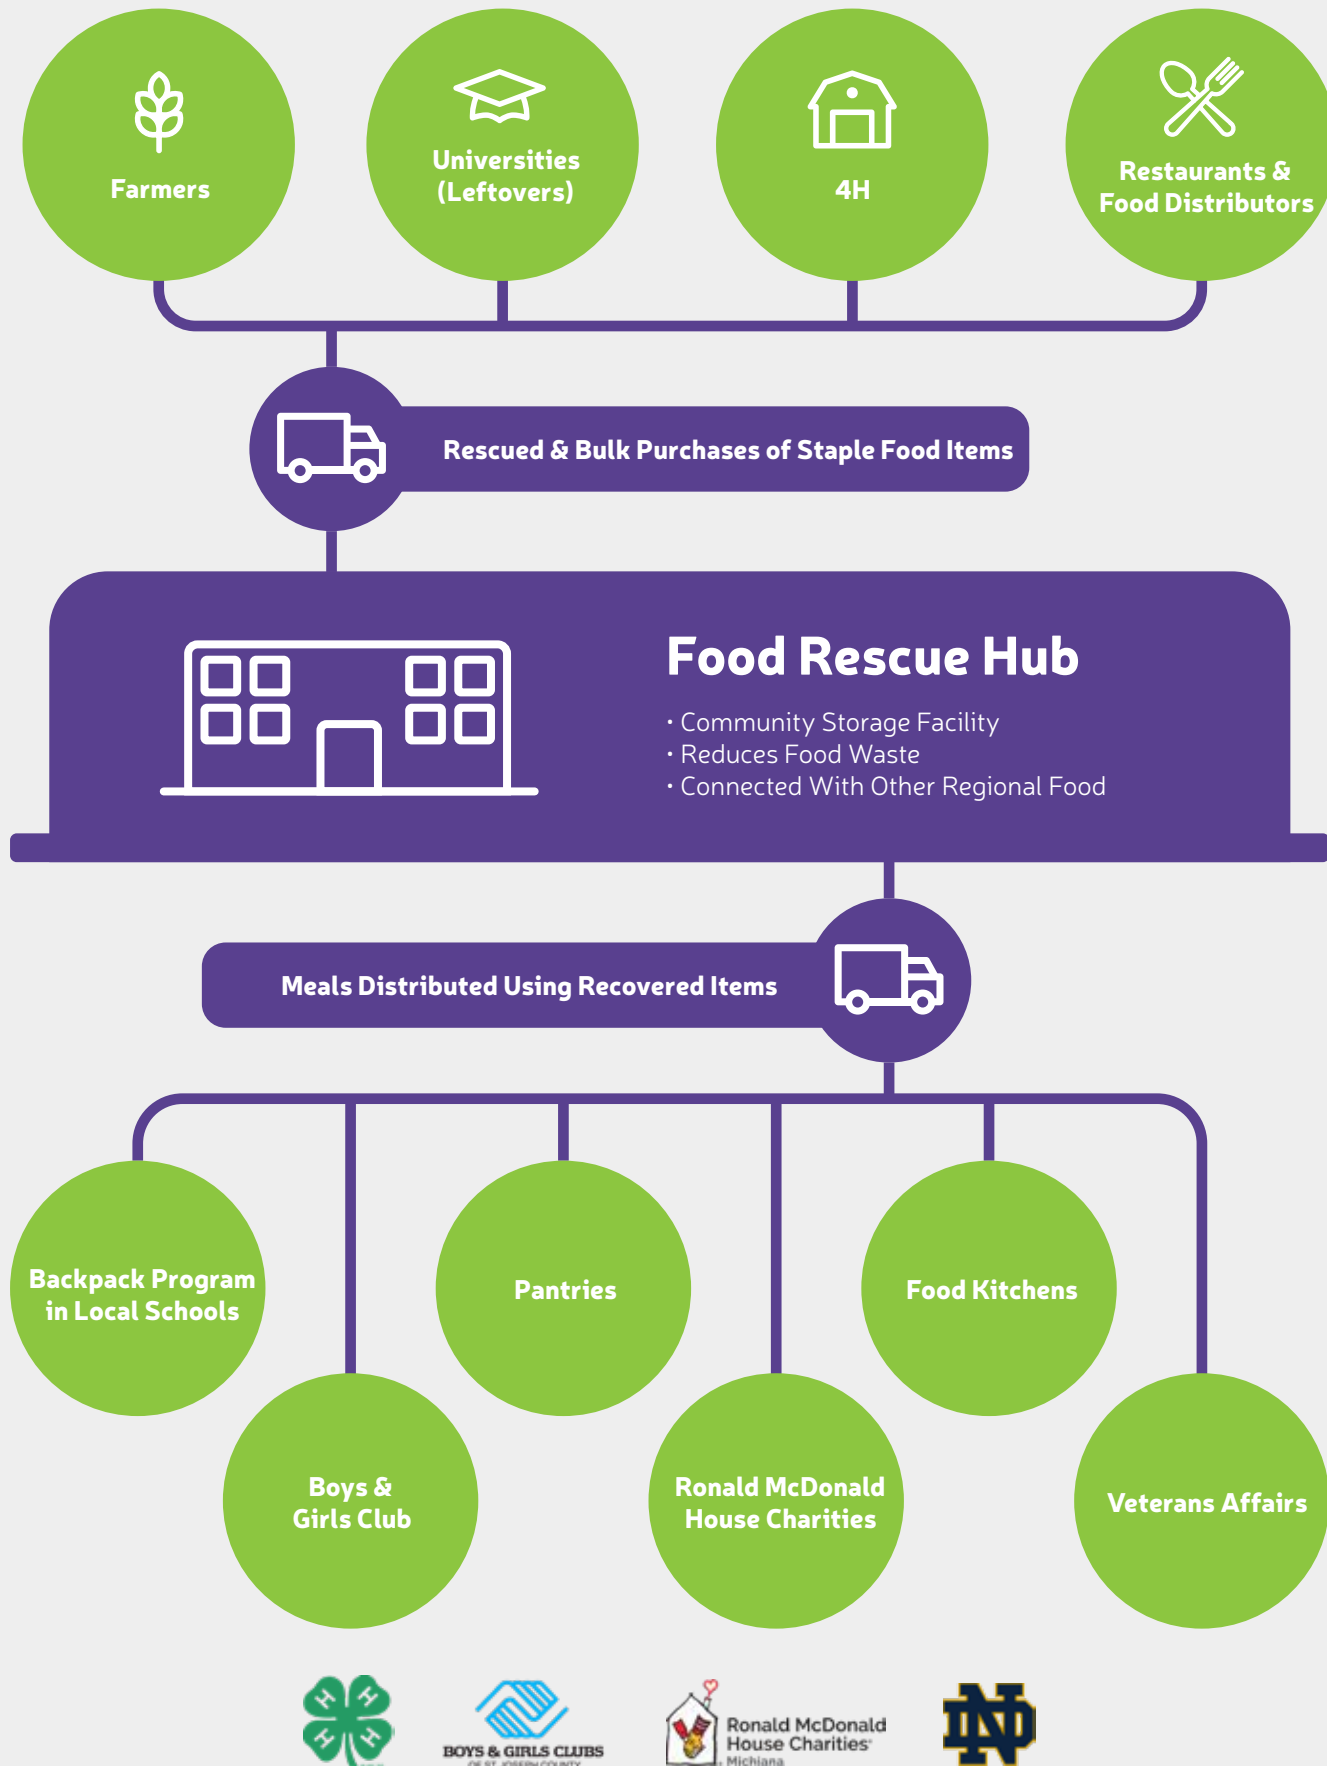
Farmers

Universities (Leftovers)

4H

Restaurants & Food Distributors

Rescued & Bulk Purchases of Staple Food Items

Food Rescue Hub

· Community Storage Facility
· Reduces Food Waste
· Connected With Other Regional Food

Meals Distributed Using Recovered Items

Backpack Program in Local Schools

Pantries

Food Kitchens

Boys & Girls Club

Ronald McDonald House Charities

Veterans Affairs

H H H H

BOYS & GIRLS CLUBS
OF ST. JOSEPH COUNTY

Ronald McDonald House Charities
Michiana

ND